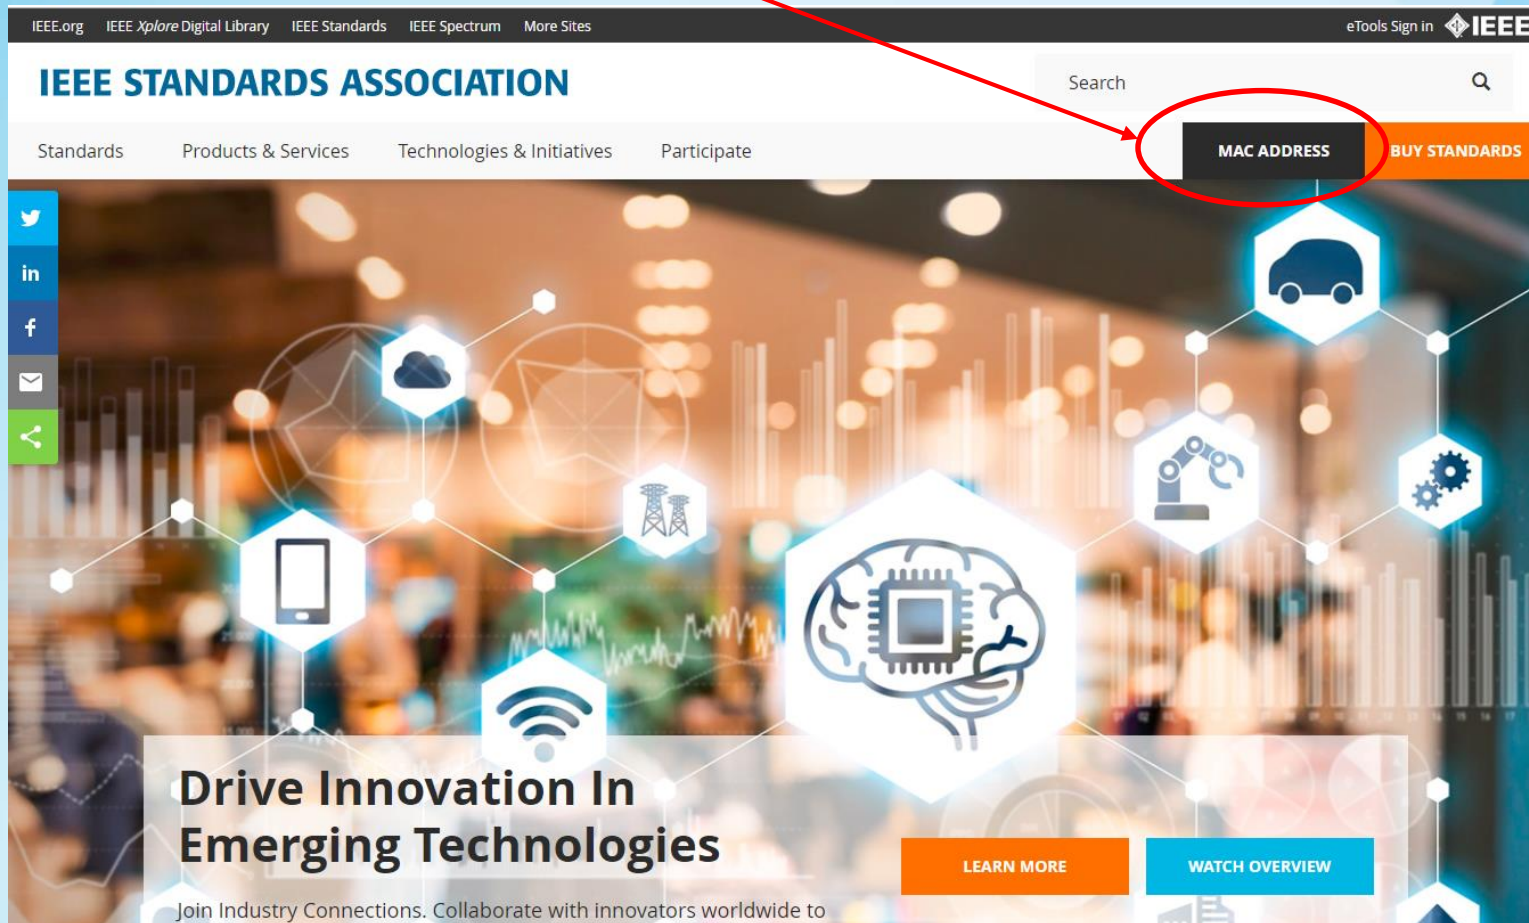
IEEE.org IEEE *Xplore* Digital Library IEEE Standards IEEE Spectrum More Sites

eTools Sign in IEEE

IEEE STANDARDS ASSOCIATION

Search

Standards Products & Services Technologies & Initiatives Participate

MAC ADDRESS BUY STANDARDS

in

Drive Innovation In Emerging Technologies

Join Industry Connections. Collaborate with innovators worldwide to

LEARN MORE WATCH OVERVIEW